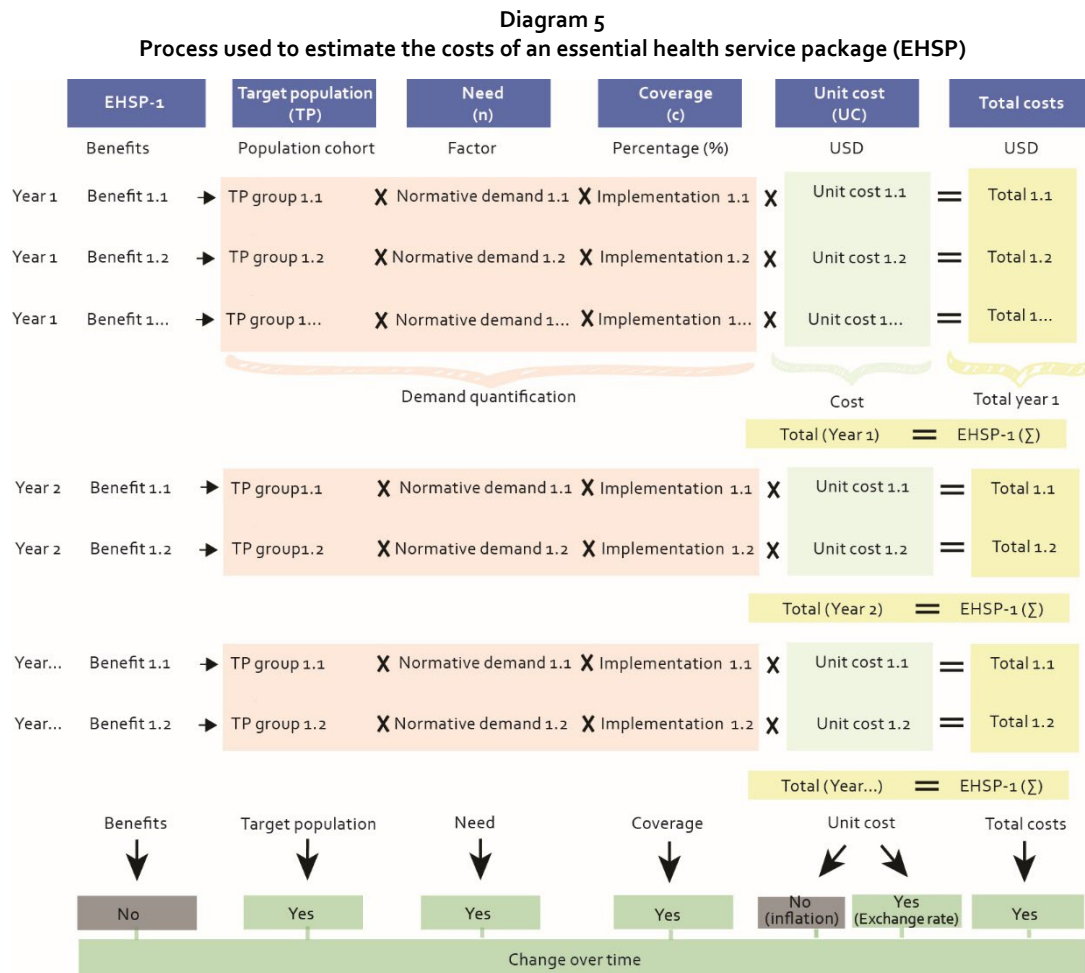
**Diagram 5**
**Process used to estimate the costs of an essential health service package (EHSP)**

| EHSP-1 | Target population (TP) | Need (n) | Coverage (c) | Unit cost (UC) | Total costs |
|---|---|---|---|---|---|
| Benefits | Population cohort | Factor | Percentage (%) | USD | USD |

Year 1 Benefit 1.1 → TP group 1.1 X Normative demand 1.1 X Implementation 1.1 X Unit cost 1.1 = Total 1.1

Year 1 Benefit 1.2 → TP group 1.2 X Normative demand 1.2 X Implementation 1.2 X Unit cost 1.2 = Total 1.2

Year 1 Benefit 1... → TP group 1... X Normative demand 1... X Implementation 1... X Unit cost 1... = Total 1...

Demand quantification

Cost

Total year 1

Total (Year 1) = EHSP-1 (∑)

Year 2 Benefit 1.1 → TP group1.1 X Normative demand 1.1 X Implementation 1.1 X Unit cost 1.1 = Total 1.1

Year 2 Benefit 1.2 → TP group1.2 X Normative demand 1.2 X Implementation 1.2 X Unit cost 1.2 = Total 1.2

Total (Year 2) = EHSP-1 (∑)

Year... Benefit 1.1 → TP group 1.1 X Normative demand 1.1 X Implementation 1.1 X Unit cost 1.1 = Total 1.1

Year... Benefit 1.2 → TP group 1.2 X Normative demand 1.2 X Implementation 1.2 X Unit cost 1.2 = Total 1.2

Total (Year...) = EHSP-1 (∑)

Benefits — No

Target population — Yes

Need — Yes

Coverage — Yes

Unit cost — No (inflation) — Yes (Exchange rate)

Total costs — Yes

Change over time